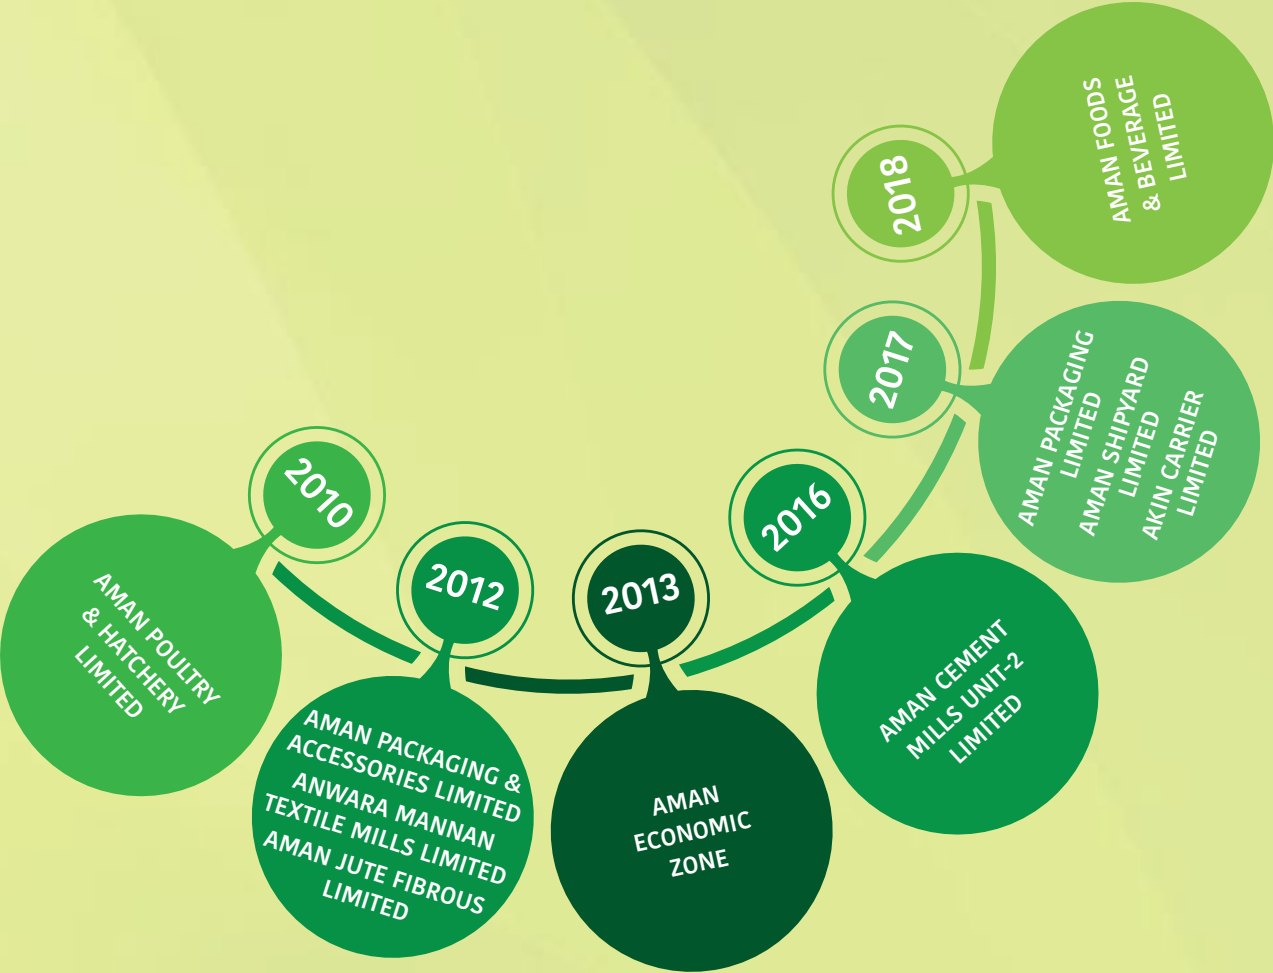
2010

AMAN POULTRY & HATCHERY LIMITED

2012

AMAN PACKAGING & ACCESSORIES LIMITED
ANWARA MANNAN TEXTILE MILLS LIMITED
AMAN JUTE FIBROUS LIMITED

2013

AMAN ECONOMIC ZONE

2016

AMAN CEMENT MILLS UNIT-2 LIMITED

2017

AMAN PACKAGING LIMITED
AMAN SHIPYARD LIMITED
AKIN CARRIER LIMITED

2018

AMAN FOODS & BEVERAGE LIMITED